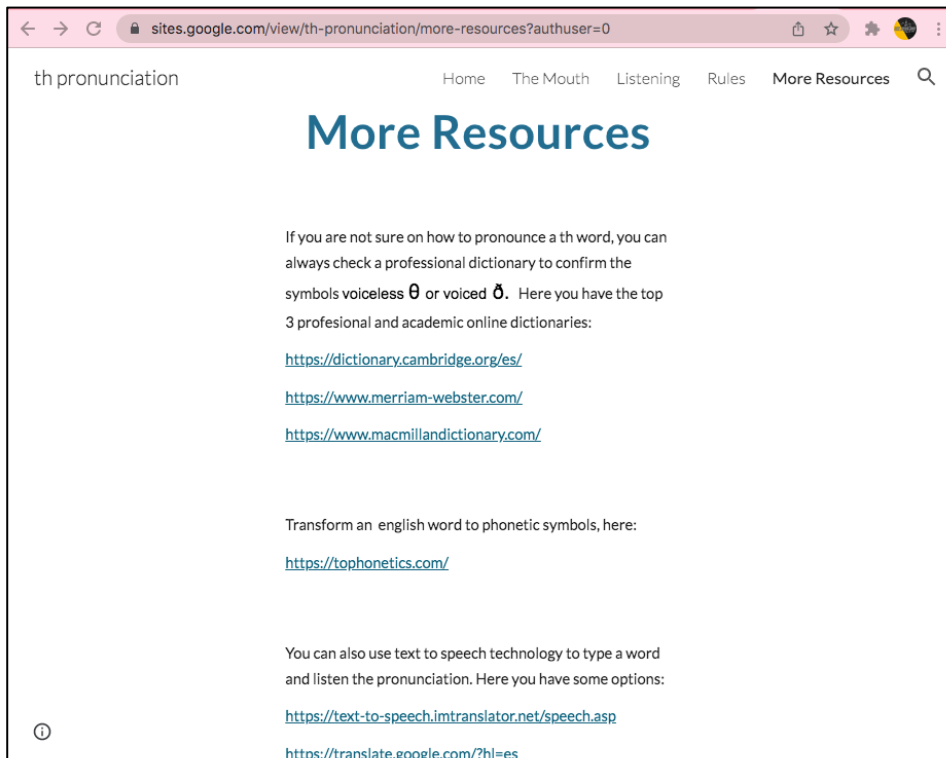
sites.google.com/view/th-pronunciation/more-resources?authuser=0

th pronunciation

Home The Mouth Listening Rules More Resources

More Resources

If you are not sure on how to pronounce a th word, you can always check a professional dictionary to confirm the symbols voiceless θ or voiced ð. Here you have the top 3 profesional and academic online dictionaries:

https://dictionary.cambridge.org/es/

https://www.merriam-webster.com/

https://www.macmillandictionary.com/

Transform an english word to phonetic symbols, here:

https://tophonetics.com/

You can also use text to speech technology to type a word and listen the pronunciation. Here you have some options:

https://text-to-speech.imtranslator.net/speech.asp

https://translate.google.com/?hl=es